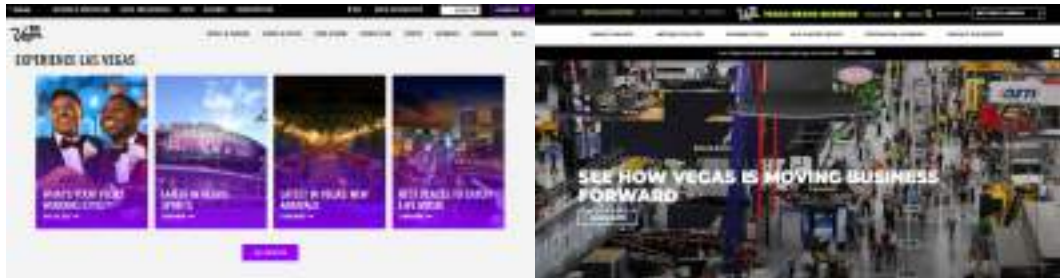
EXPERIENCE LAS VEGAS

WHAT'S YOUR VEGAS WEDDING STYLE? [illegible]

LANDED IN VEGAS SPORTS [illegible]

LATEST IN VEGAS NEW ARRIVALS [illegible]

BEST PLACES TO EXPLORE LAS VEGAS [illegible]

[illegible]

VEGAS MEANS BUSINESS

SEE HOW VEGAS IS MOVING BUSINESS FORWARD

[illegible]